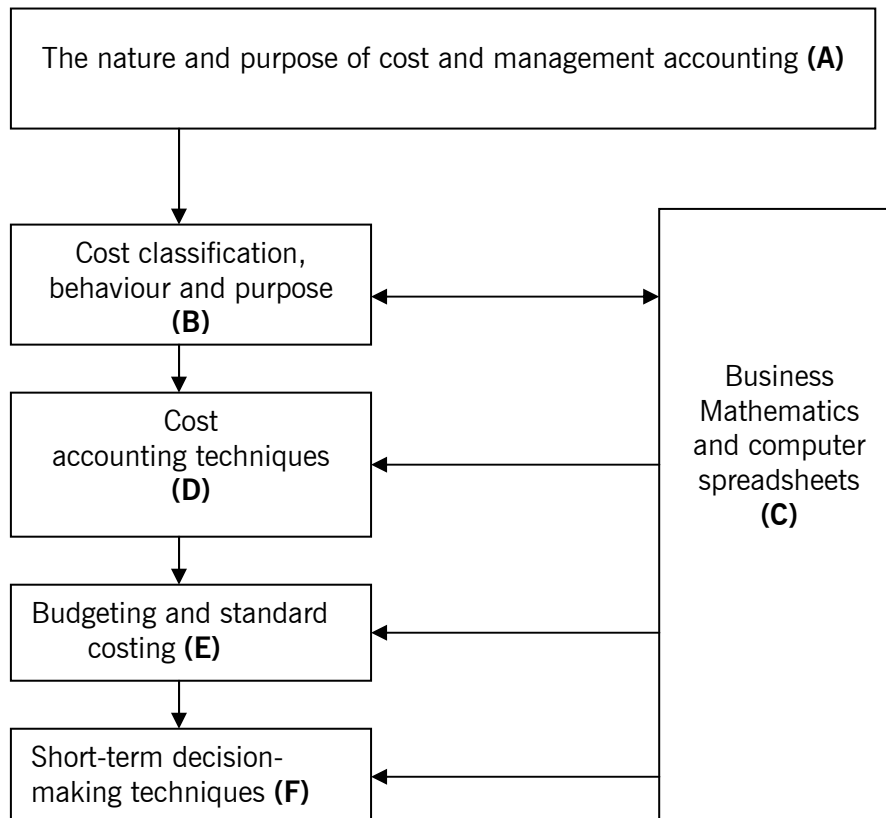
The nature and purpose of cost and management accounting **(A)**

Cost classification, behaviour and purpose **(B)**

Cost accounting techniques **(D)**

Budgeting and standard costing **(E)**

Short-term decision-making techniques **(F)**

Business Mathematics and computer spreadsheets **(C)**